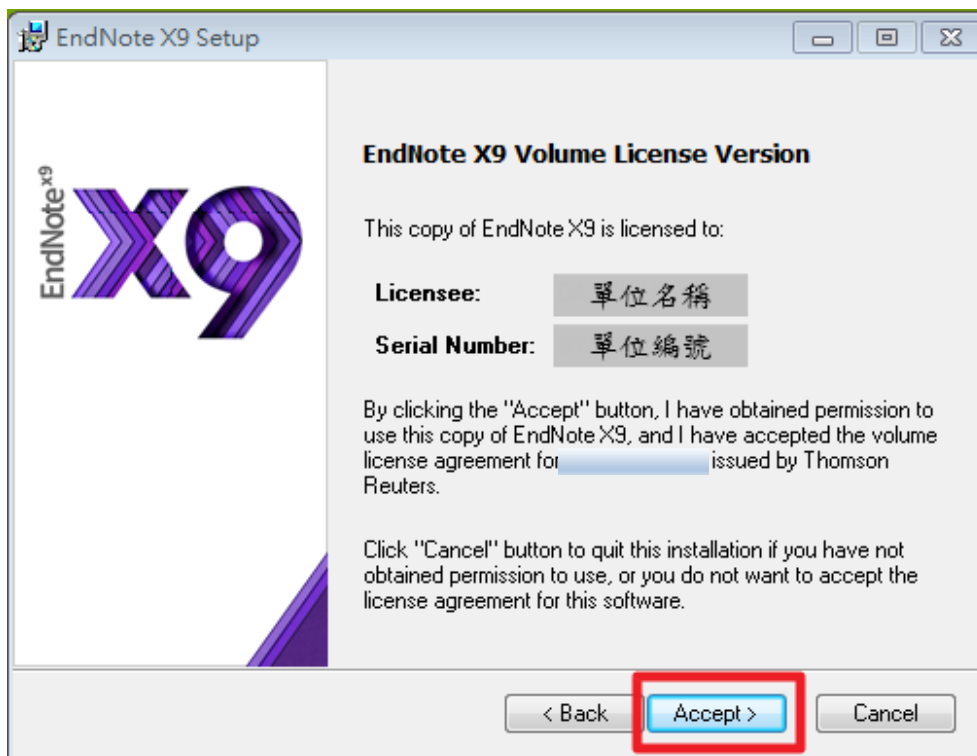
EndNote X9 Setup

EndNote X9

EndNote X9 Volume License Version

This copy of EndNote X9 is licensed to:

Licensee: 單位名稱

Serial Number: 單位編號

By clicking the "Accept" button, I have obtained permission to use this copy of EndNote X9, and I have accepted the volume license agreement for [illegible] issued by Thomson Reuters.

Click "Cancel" button to quit this installation if you have not obtained permission to use, or you do not want to accept the license agreement for this software.

< Back | Accept > | Cancel